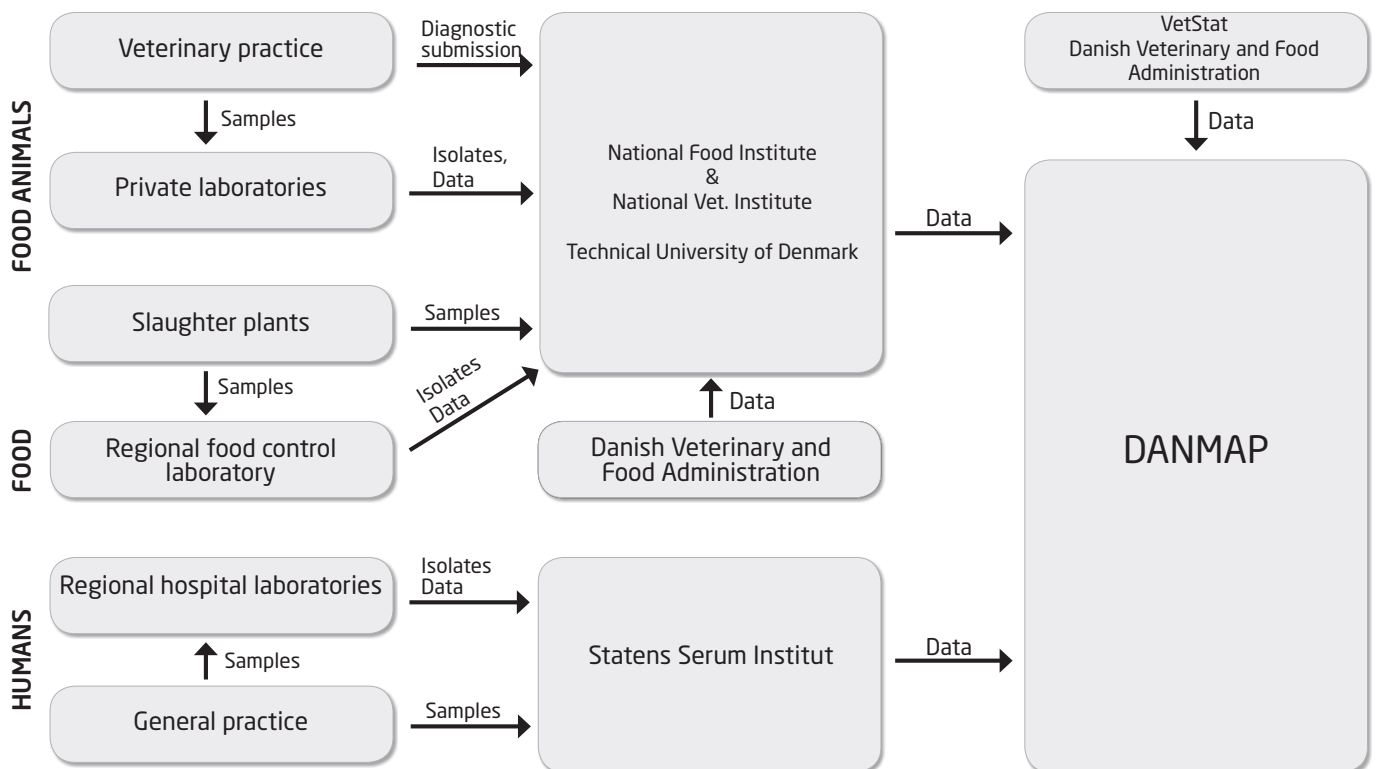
FOOD ANIMALS

Veterinary practice

Diagnostic submission

Samples

Private laboratories

Isolates, Data

Slaughter plants

Samples

Samples

FOOD

Regional food control laboratory

Isolates Data

National Food Institute & National Vet. Institute

Technical University of Denmark

Data

Danish Veterinary and Food Administration

VetStat Danish Veterinary and Food Administration

Data

Data

DANMAP

HUMANS

Regional hospital laboratories

Isolates Data

Samples

General practice

Samples

Statens Serum Institut

Data